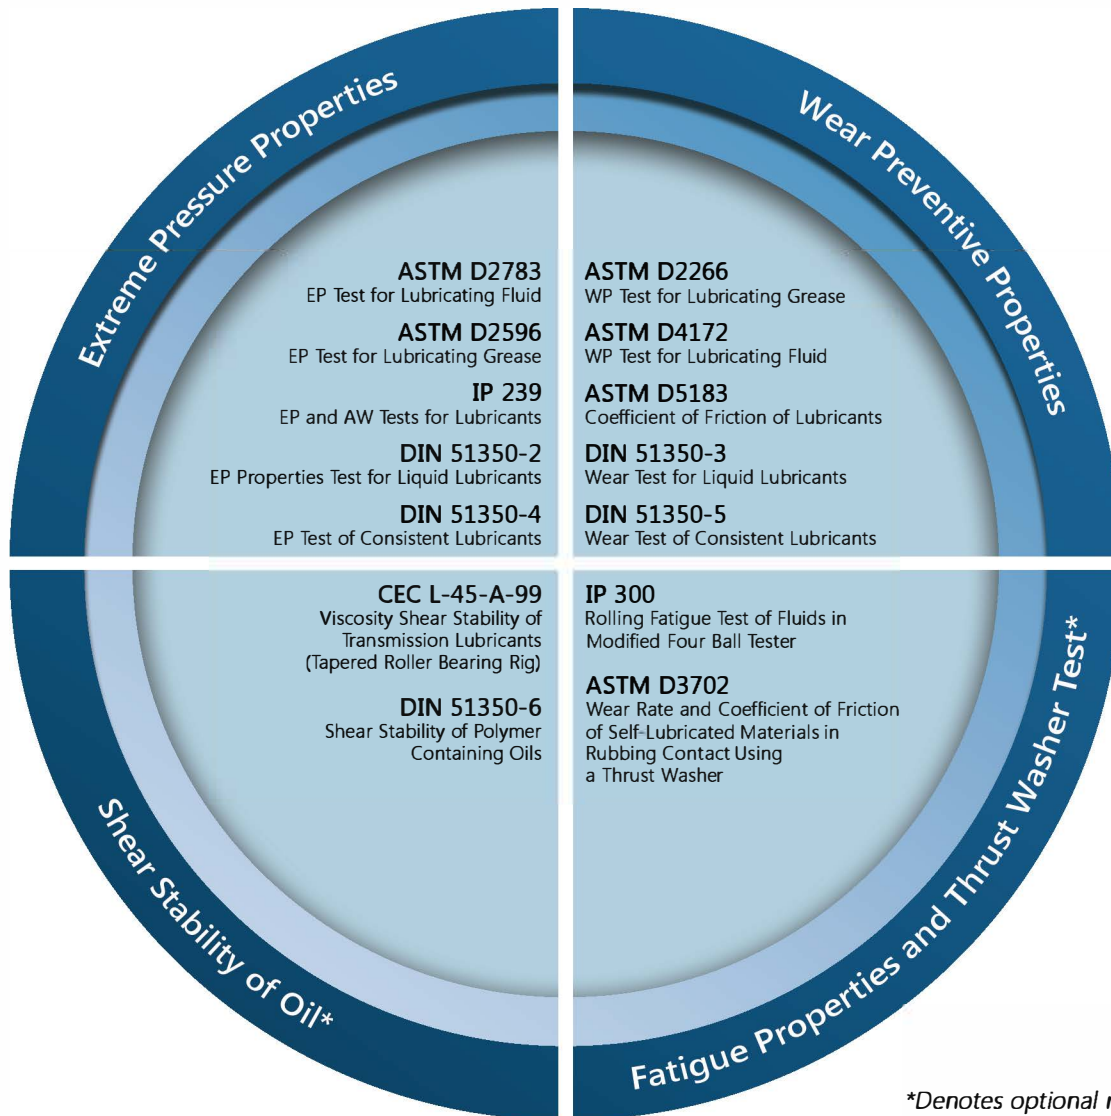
Extreme Pressure Properties

ASTM D2783
EP Test for Lubricating Fluid

ASTM D2596
EP Test for Lubricating Grease

IP 239
EP and AW Tests for Lubricants

DIN 51350-2
EP Properties Test for Liquid Lubricants

DIN 51350-4
EP Test of Consistent Lubricants

Wear Preventive Properties

ASTM D2266
WP Test for Lubricating Grease

ASTM D4172
WP Test for Lubricating Fluid

ASTM D5183
Coefficient of Friction of Lubricants

DIN 51350-3
Wear Test for Liquid Lubricants

DIN 51350-5
Wear Test of Consistent Lubricants

CEC L-45-A-99
Viscosity Shear Stability of Transmission Lubricants (Tapered Roller Bearing Rig)

DIN 51350-6
Shear Stability of Polymer Containing Oils

IP 300
Rolling Fatigue Test of Fluids in Modified Four Ball Tester

ASTM D3702
Wear Rate and Coefficient of Friction of Self-Lubricated Materials in Rubbing Contact Using a Thrust Washer

Shear Stability of Oil*

Fatigue Properties and Thrust Washer Test*

*Denotes optional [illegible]